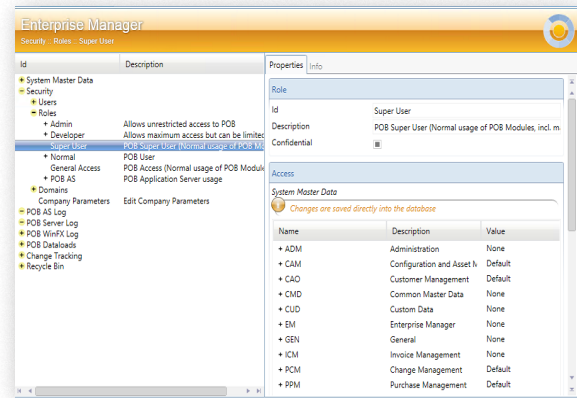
Enterprise Manager
Security : Roles : Super User

| Id | Description |
|---|---|
| + System Master Data | |
| − Security | |
| + Users | |
| − Roles | |
| + Admin | Allows unrestricted access to POB |
| + Developer | Allows maximum access but can be limited |
| Super User | POB Super User (Normal usage of POB Mo |
| + Normal | POB User |
| General Access | POB Access (Normal usage of POB Module |
| + POB AS | POB Application Server usage |
| + Domains | |
| Company Parameters | Edit Company Parameters |
| + POB AS Log | |
| + POB Server Log | |
| + POB WinFX Log | |
| + POB Dataloads | |
| + Change Tracking | |
| + Recycle Bin | |

Properties | Info

Role

Id | Super User
Description | POB Super User (Normal usage of POB Modules, incl. m
Confidential

Access

System Master Data

Changes are saved directly into the database

| Name | Description | Value |
|---|---|---|
| + ADM | Administration | None |
| + CAM | Configuration and Asset M | Default |
| + CAO | Customer Management | Default |
| + CMD | Common Master Data | None |
| + CUD | Custom Data | None |
| + EM | Enterprise Manager | None |
| + GEN | General | None |
| + ICM | Invoice Management | None |
| + PCM | Change Management | Default |
| + PPM | Purchase Management | Default |